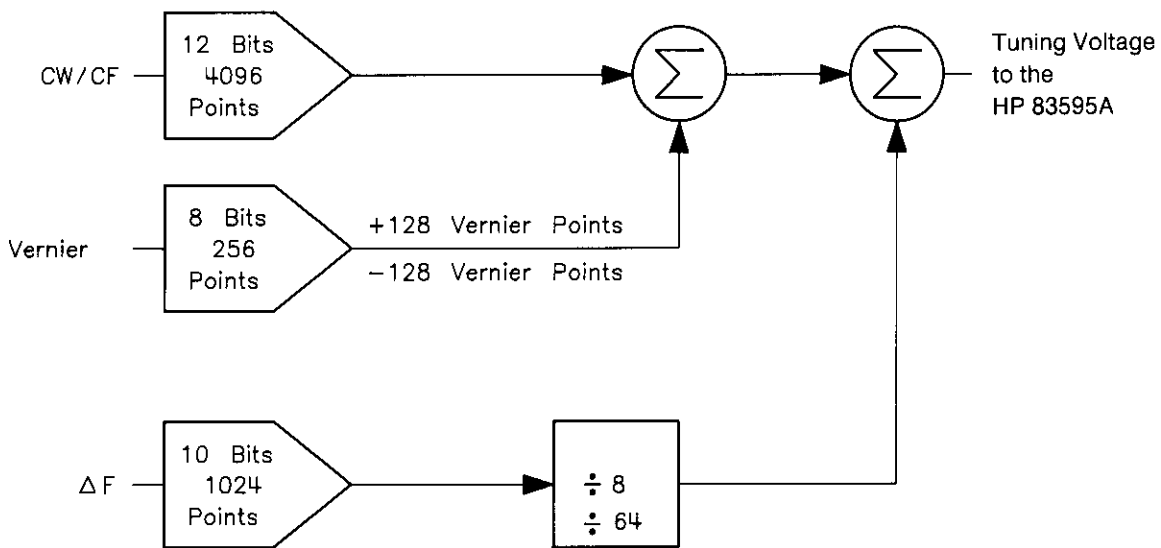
CW/CF

12 Bits
4096
Points

$\Sigma$

$\Sigma$

Tuning Voltage to the HP 83595A

Vernier

8 Bits
256
Points

+128 Vernier Points
−128 Vernier Points

$\Delta$F

10 Bits
1024
Points

$\div$ 8
$\div$ 64